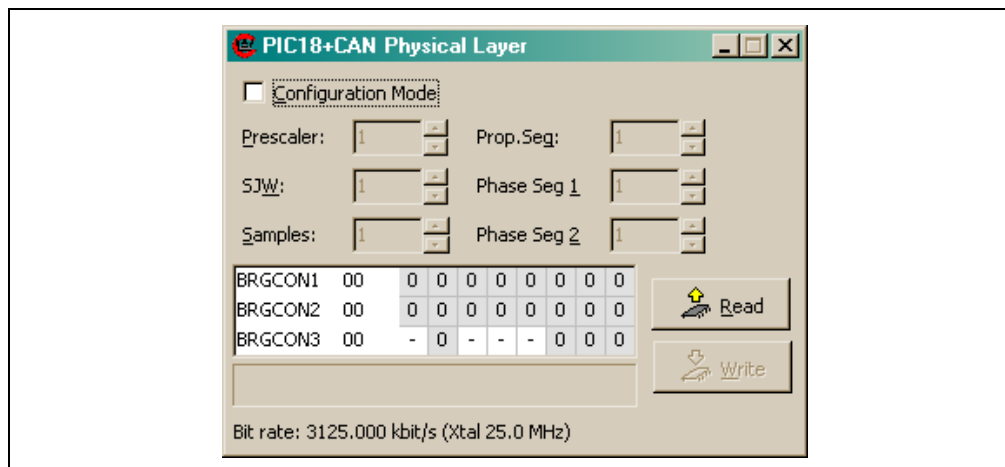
PIC18+CAN Physical Layer

Configuration Mode

Prescaler: 1

Prop.Seg: 1

SJW: 1

Phase Seg 1 1

Samples: 1

Phase Seg 2 1

| BRGCON1 | 00 | 0 | 0 | 0 | 0 | 0 | 0 | 0 | 0 |
|---|---|---|---|---|---|---|---|---|---|
| BRGCON2 | 00 | 0 | 0 | 0 | 0 | 0 | 0 | 0 | 0 |
| BRGCON3 | 00 | - | 0 | - | - | - | 0 | 0 | 0 |

Read

Write

Bit rate: 3125.000 kbit/s (Xtal 25.0 MHz)